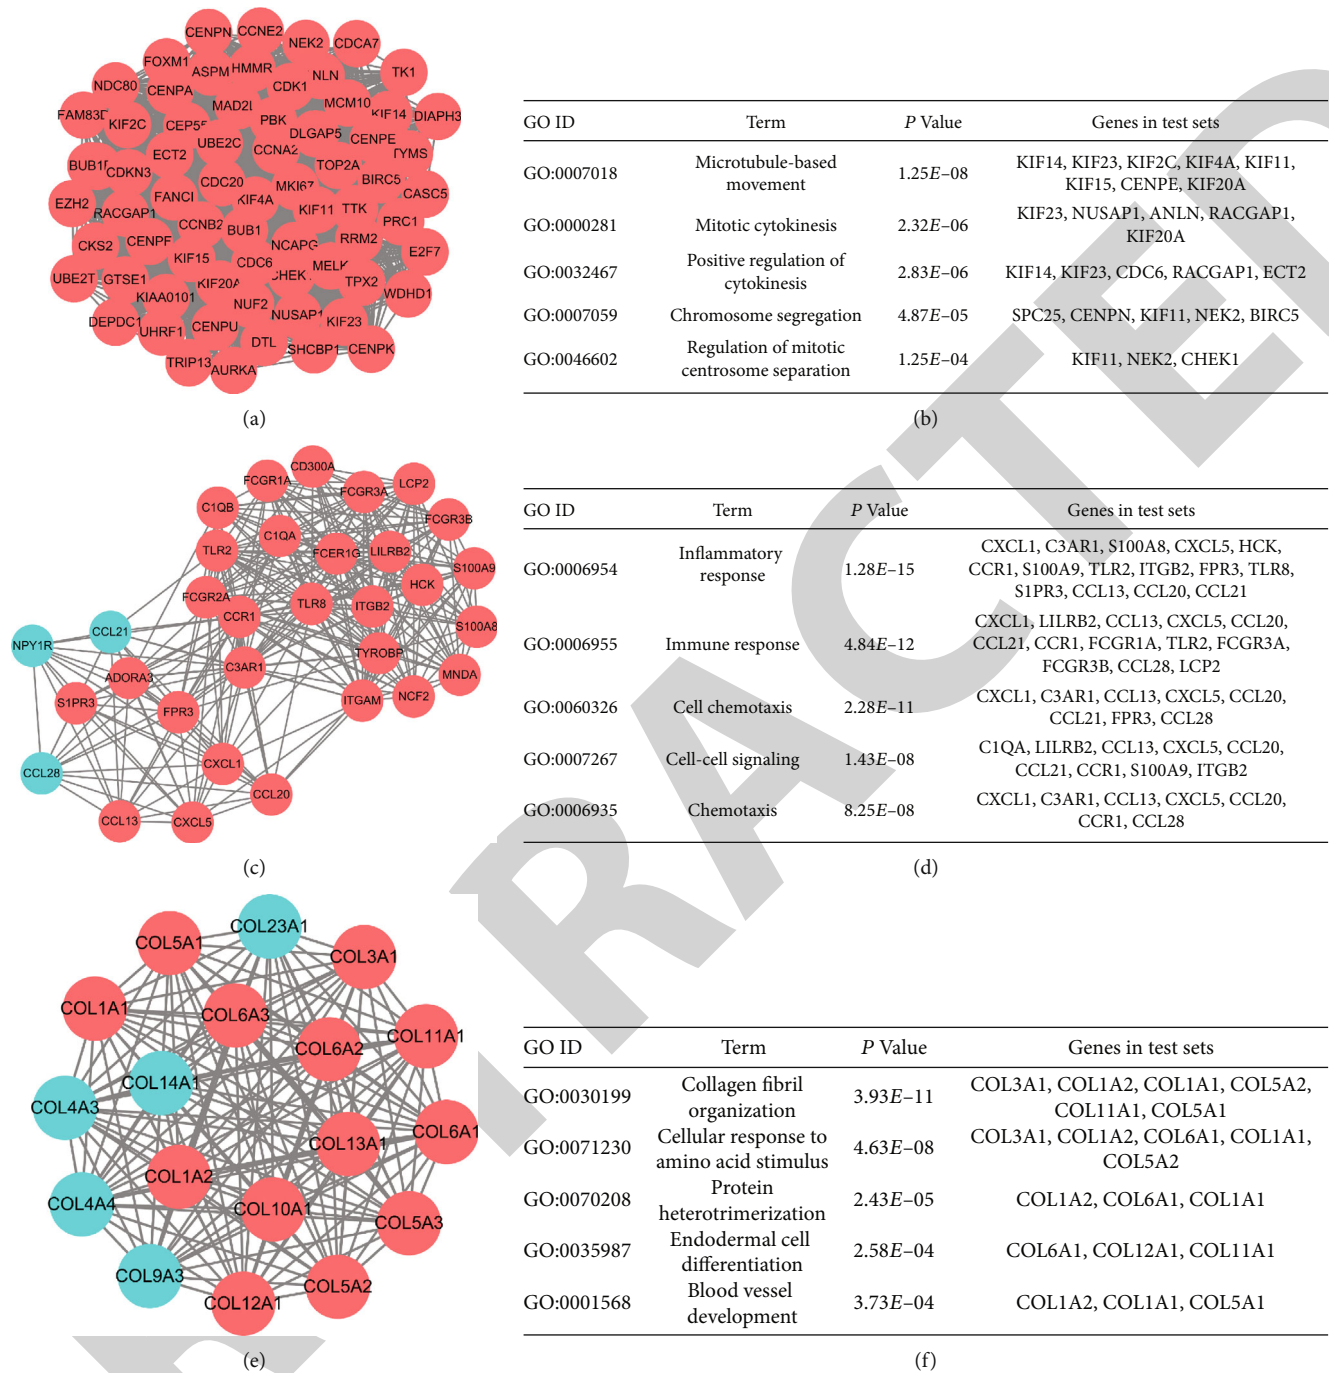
CENPN CCNE2 NEK2 CDCA7 FOXM1 ASPM HMMR TK1 NDC80 CDK1 NLN CENPA MAD2L MCM10 FAM83D KIF14 DIAPH3 KIF2C CEP55 PBK DLGAP5 CENPE UBE2C CCNA2 TYMS BUB1B ECT2 TOP2A CDKN3 CDC20 MKI67 BIRC5 CASC5 FANCI KIF4A EZH2 KIF11 TTK RACGAP1 CCNB2 BUB1 PRC1 CKS2 CENPF NCAPG RRM2 E2F7 KIF15 CDC6 MELK UBE2T GTSE1 CHEK TPX2 KIF20A KIAA0101 WDHD1 NUF2 DEPDC1 NUSAP1 KIF23 UHRF1 CENPU DTL SHCBP1 CENPK TRIP13 AURKA

(a)

| GO ID | Term | P Value | Genes in test sets |
|---|---|---|---|
| GO:0007018 | Microtubule-based movement | 1.25E–08 | KIF14, KIF23, KIF2C, KIF4A, KIF11, KIF15, CENPE, KIF20A |
| GO:0000281 | Mitotic cytokinesis | 2.32E–06 | KIF23, NUSAP1, ANLN, RACGAP1, KIF20A |
| GO:0032467 | Positive regulation of cytokinesis | 2.83E–06 | KIF14, KIF23, CDC6, RACGAP1, ECT2 |
| GO:0007059 | Chromosome segregation | 4.87E–05 | SPC25, CENPN, KIF11, NEK2, BIRC5 |
| GO:0046602 | Regulation of mitotic centrosome separation | 1.25E–04 | KIF11, NEK2, CHEK1 |

(b)

CD300A FCGR1A LCP2 FCGR3A C1QB FCGR3B C1QA TLR2 FCER1G LILRB2 S100A9 HCK FCGR2A CCR1 TLR8 ITGB2 CCL21 S100A8 NPY1R TYROBP C3AR1 ADORA3 MNDA S1PR3 FPR3 ITGAM NCF2 CXCL1 CCL28 CCL20 CCL13 CXCL5

(c)

| GO ID | Term | P Value | Genes in test sets |
|---|---|---|---|
| GO:0006954 | Inflammatory response | 1.28E–15 | CXCL1, C3AR1, S100A8, CXCL5, HCK, CCR1, S100A9, TLR2, ITGB2, FPR3, TLR8, S1PR3, CCL13, CCL20, CCL21 |
| GO:0006955 | Immune response | 4.84E–12 | CXCL1, LILRB2, CCL13, CXCL5, CCL20, CCL21, CCR1, FCGR1A, TLR2, FCGR3A, FCGR3B, CCL28, LCP2 |
| GO:0060326 | Cell chemotaxis | 2.28E–11 | CXCL1, C3AR1, CCL13, CXCL5, CCL20, CCL21, FPR3, CCL28 |
| GO:0007267 | Cell-cell signaling | 1.43E–08 | C1QA, LILRB2, CCL13, CXCL5, CCL20, CCL21, CCR1, S100A9, ITGB2 |
| GO:0006935 | Chemotaxis | 8.25E–08 | CXCL1, C3AR1, CCL13, CXCL5, CCL20, CCR1, CCL28 |

(d)

COL23A1 COL5A1 COL3A1 COL1A1 COL6A3 COL11A1 COL6A2 COL14A1 COL4A3 COL6A1 COL13A1 COL1A2 COL4A4 COL10A1 COL5A3 COL9A3 COL5A2 COL12A1

(e)

| GO ID | Term | P Value | Genes in test sets |
|---|---|---|---|
| GO:0030199 | Collagen fibril organization | 3.93E–11 | COL3A1, COL1A2, COL1A1, COL5A2, COL11A1, COL5A1 |
| GO:0071230 | Cellular response to amino acid stimulus | 4.63E–08 | COL3A1, COL1A2, COL6A1, COL1A1, COL5A2 |
| GO:0070208 | Protein heterotrimerization | 2.43E–05 | COL1A2, COL6A1, COL1A1 |
| GO:0035987 | Endodermal cell differentiation | 2.58E–04 | COL6A1, COL12A1, COL11A1 |
| GO:0001568 | Blood vessel development | 3.73E–04 | COL1A2, COL1A1, COL5A1 |

(f)

RETRACTED